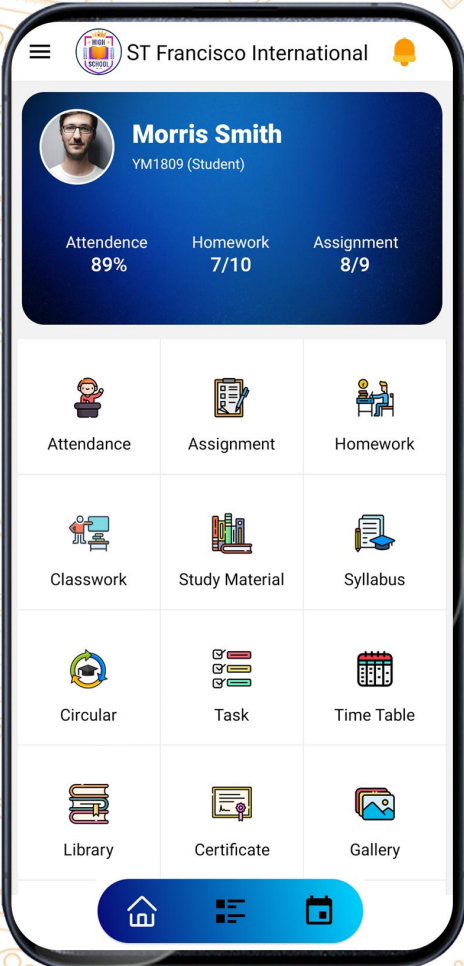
HIGH SCHOOL ST Francisco International

Morris Smith
YM1809 (Student)

Attendence
89%

Homework
7/10

Assignment
8/9

| Attendance | Assignment | Homework |
|---|---|---|
| Classwork | Study Material | Syllabus |
| Circular | Task | Time Table |
| Library | Certificate | Gallery |